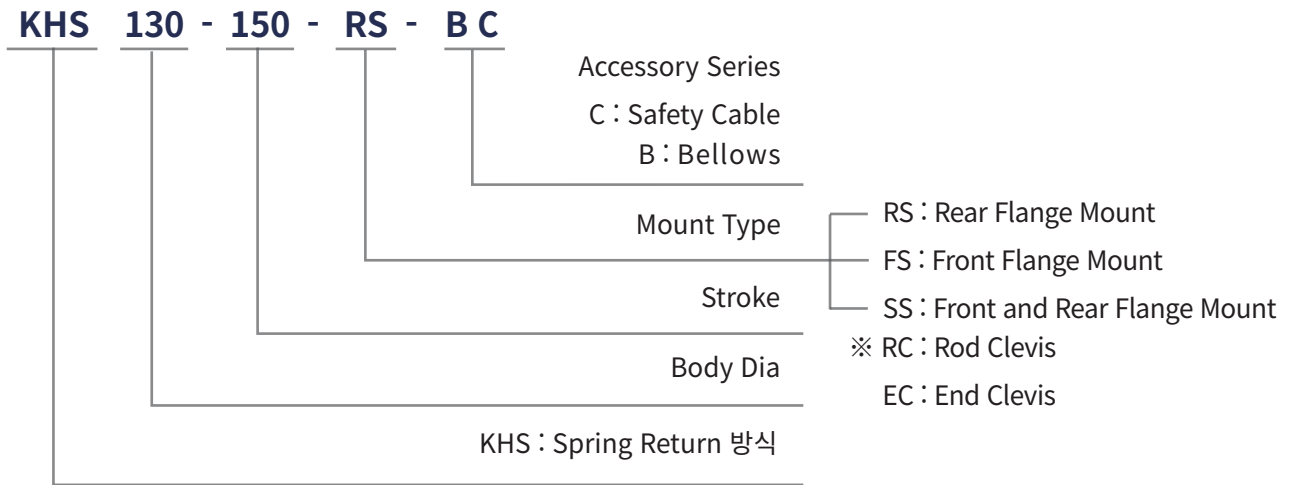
KHS 130 - 150 - RS - B C

Accessory Series
C : Safety Cable
B : Bellows

Mount Type

RS : Rear Flange Mount
FS : Front Flange Mount
SS : Front and Rear Flange Mount
※ RC : Rod Clevis
EC : End Clevis

Stroke

Body Dia

KHS : Spring Return 방식